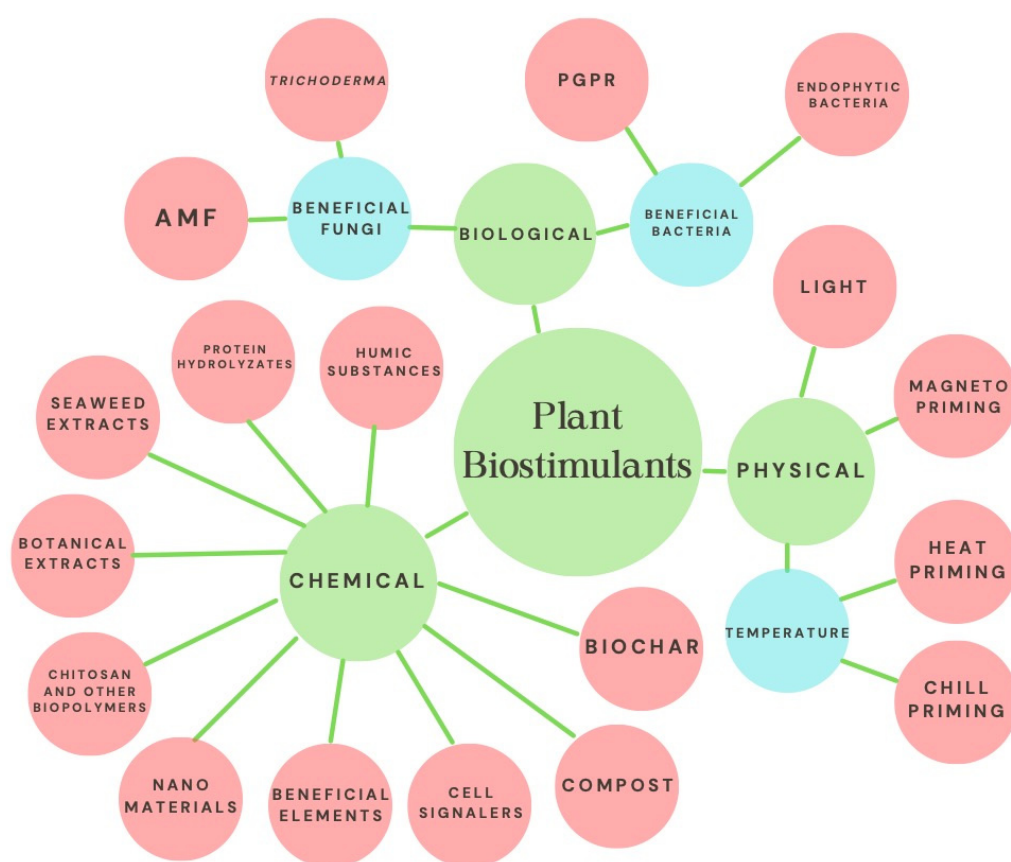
Plant Biostimulants

BIOLOGICAL

BENEFICIAL FUNGI

*TRICHODERMA*

AMF

BENEFICIAL BACTERIA

PGPR

ENDOPHYTIC BACTERIA

PHYSICAL

LIGHT

MAGNETO PRIMING

TEMPERATURE

HEAT PRIMING

CHILL PRIMING

CHEMICAL

PROTEIN HYDROLYZATES

HUMIC SUBSTANCES

SEAWEED EXTRACTS

BOTANICAL EXTRACTS

CHITOSAN AND OTHER BIOPOLYMERS

NANO MATERIALS

BENEFICIAL ELEMENTS

CELL SIGNALERS

COMPOST

BIOCHAR